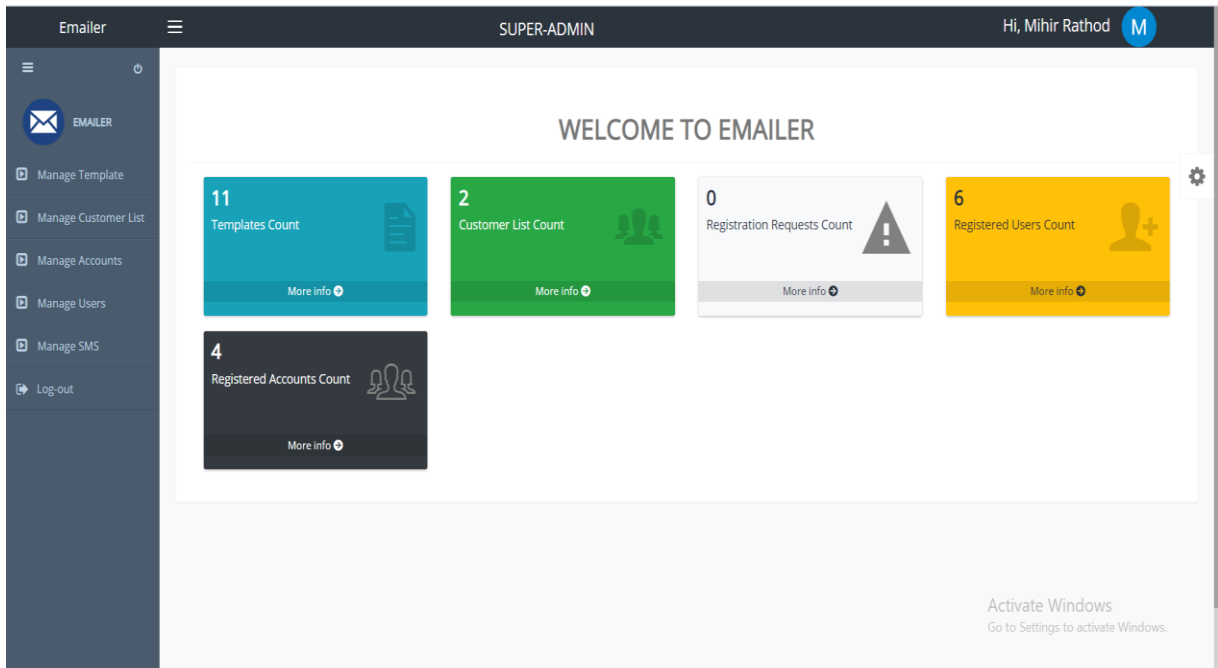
Emailer

SUPER-ADMIN

Hi, Mihir Rathod M

EMAILER

Manage Template

Manage Customer List

Manage Accounts

Manage Users

Manage SMS

Log-out

WELCOME TO EMAILER

11
Templates Count
More info

2
Customer List Count
More info

0
Registration Requests Count
More info

6
Registered Users Count
More info

4
Registered Accounts Count
More info

Activate Windows
Go to Settings to activate Windows.